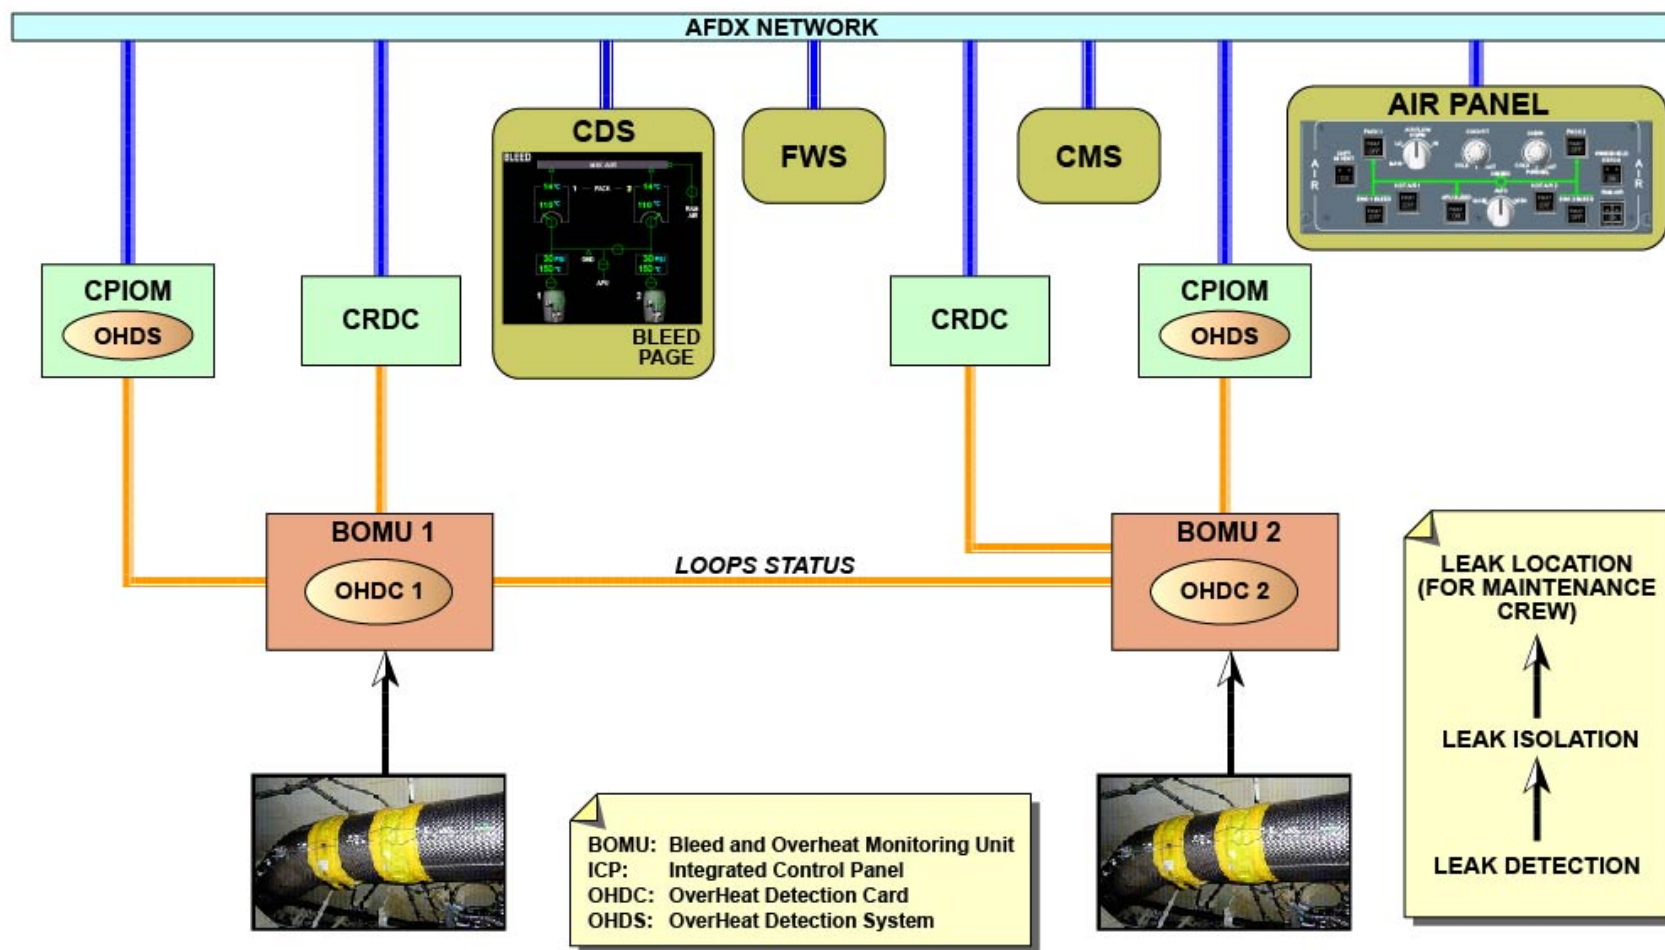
AFDX NETWORK

CPIOM
OHDS

CRDC

CDS
BLEED
BLEED PAGE

FWS

CMS

CRDC

CPIOM
OHDS

AIR PANEL

BOMU 1
OHDC 1

LOOPS STATUS

BOMU 2
OHDC 2

LEAK LOCATION (FOR MAINTENANCE CREW)

LEAK ISOLATION

LEAK DETECTION

BOMU: Bleed and Overheat Monitoring Unit
ICP: Integrated Control Panel
OHDC: OverHeat Detection Card
OHDS: OverHeat Detection System